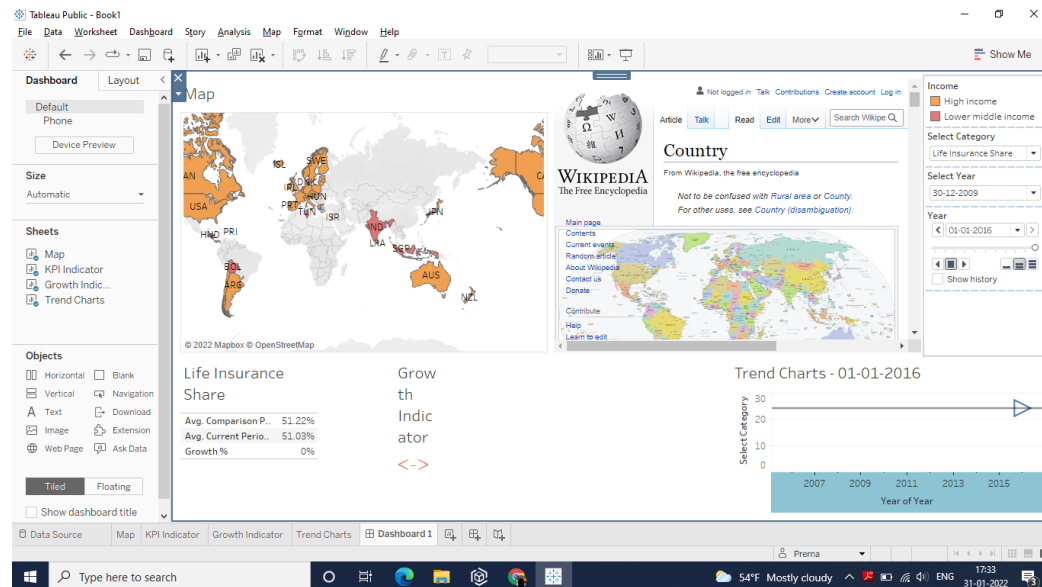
Tableau Public - Book1

File Data Worksheet Dashboard Story Analysis Map Format Window Help

Show Me

Dashboard Layout

Default
Phone

Device Preview

Size
Automatic

Sheets
Map
KPI Indicator
Growth Indic...
Trend Charts

Objects
Horizontal Blank
Vertical Navigation
Text Download
Image Extension
Web Page Ask Data

Tiled Floating

Show dashboard title

Map

AN ISL SWE IRL GBR PRT TUN ISR USA HND PRI IND LKA SGP JPN BOL ARG AUS NZL

© 2022 Mapbox © OpenStreetMap

Not logged in Talk Contributions Create account Log in

Article Talk Read Edit More Search Wikipe

WIKIPEDIA
The Free Encyclopedia

Country

From Wikipedia, the free encyclopedia

Not to be confused with Rural area or County.
For other uses, see Country (disambiguation).

Main page
Contents
Current events
Random article
About Wikipedia
Contact us
Donate
Contribute
Help
Learn to edit

Income
High income
Lower middle income

Select Category
Life Insurance Share

Select Year
30-12-2009

Year
01-01-2016

Show history

Life Insurance Share

| Avg. Comparison P... | 51.22% |
|---|---|
| Avg. Current Perio... | 51.03% |
| Growth % | 0% |

Growth Indicator

<->

Trend Charts - 01-01-2016

30
20
10
0
Select Category

2007 2009 2011 2013 2015
Year of Year

Data Source Map KPI Indicator Growth Indicator Trend Charts Dashboard 1

Prerna

Type here to search

54°F Mostly cloudy ENG 17:33 31-01-2022